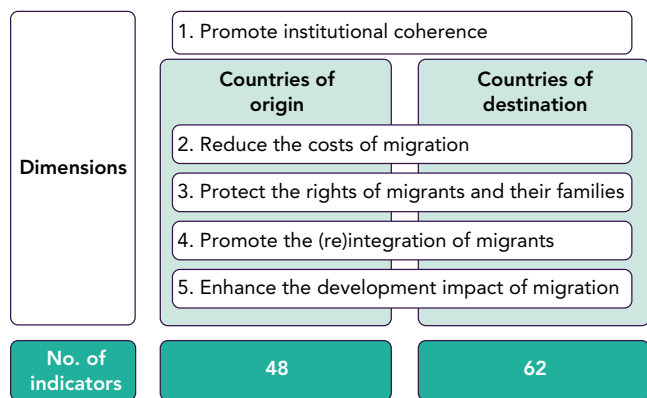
Dimensions

1. Promote institutional coherence

Countries of origin

Countries of destination

2. Reduce the costs of migration

3. Protect the rights of migrants and their families

4. Promote the (re)integration of migrants

5. Enhance the development impact of migration

No. of indicators

48

62